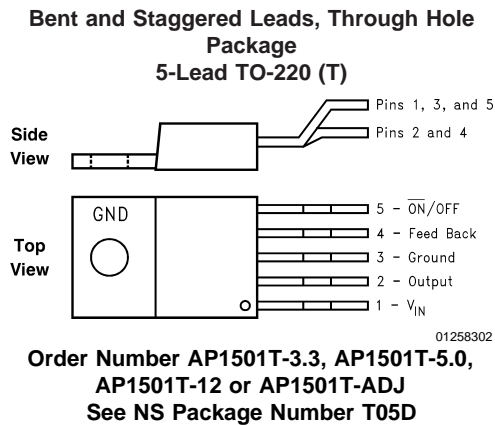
Bent and Staggered Leads, Through Hole Package
5-Lead TO-220 (T)

Pins 1, 3, and 5

Side View

Pins 2 and 4

GND

Top View

5 – $\overline{ON}$/OFF
4 – Feed Back
3 – Ground
2 – Output
1 – $V_{IN}$

01258302

Order Number AP1501T-3.3, AP1501T-5.0, AP1501T-12 or AP1501T-ADJ
See NS Package Number T05D